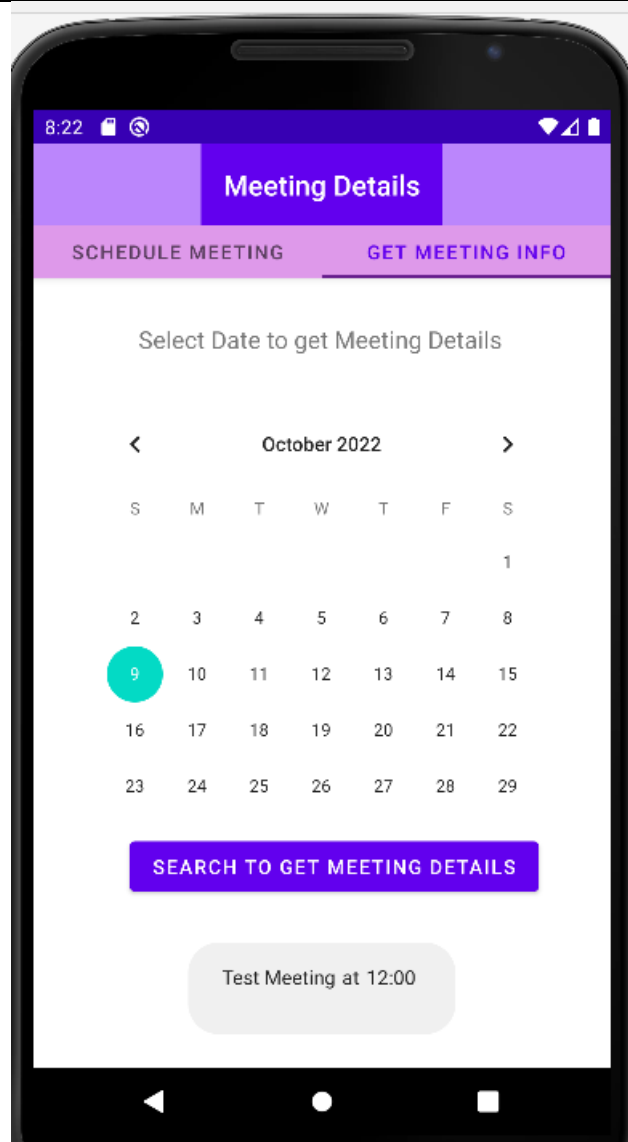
8:22

Meeting Details

SCHEDULE MEETING

GET MEETING INFO

Select Date to get Meeting Details

October 2022

| S | M | T | W | T | F | S |
|---|---|---|---|---|---|---|
| | | | | | | 1 |
| 2 | 3 | 4 | 5 | 6 | 7 | 8 |
| 9 | 10 | 11 | 12 | 13 | 14 | 15 |
| 16 | 17 | 18 | 19 | 20 | 21 | 22 |
| 23 | 24 | 25 | 26 | 27 | 28 | 29 |

SEARCH TO GET MEETING DETAILS

Test Meeting at 12:00